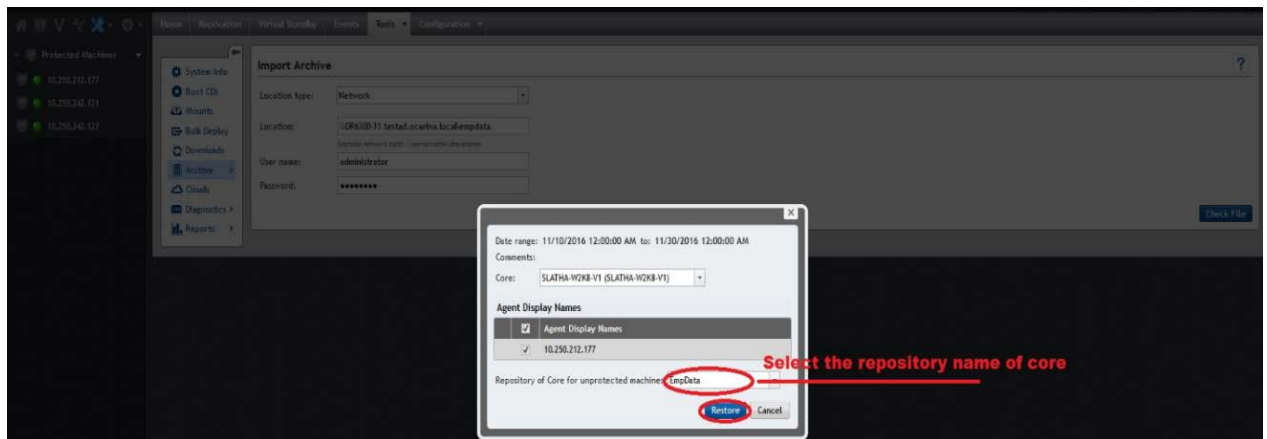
Home Replication Virtual Standby Events Tools Configuration

Protected Machines

10.250.212.177

10.250.242.121

10.250.242.177

System Info

Boot CDs

Mounts

Bulk Deploy

Downloads

Archive

Clouds

Diagnostics

Reports

Import Archive

?

Location type: Network

Location: \\DR6300-11.testad.ocarina.local\empdata

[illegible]

User name: administrator

Password: ••••••••

Check File

Date range: 11/10/2016 12:00:00 AM to: 11/30/2016 12:00:00 AM

Comments:

Core: SLATHA-W2K8-V1 (SLATHA-W2K8-V1)

Agent Display Names

| | Agent Display Names |
|---|---|
| ✓ | 10.250.212.177 |

Repository of Core for unprotected machines: EmpData

Select the repository name of core

Restore Cancel